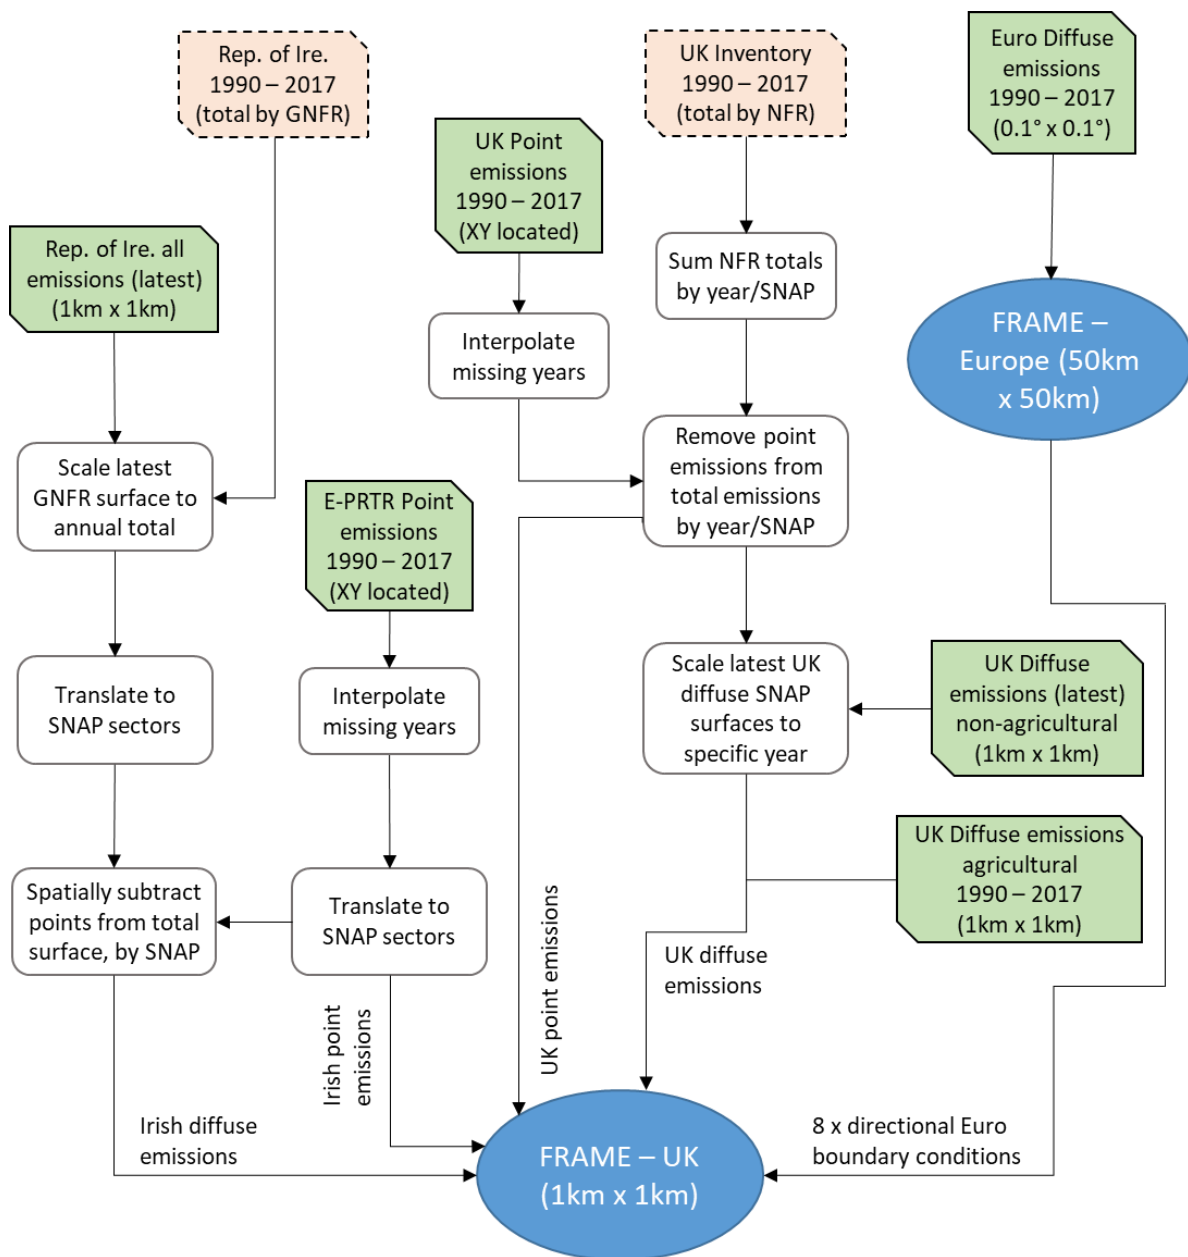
Rep. of Ire. 1990 – 2017 (total by GNFR)

UK Inventory 1990 – 2017 (total by NFR)

Euro Diffuse emissions 1990 – 2017 (0.1° x 0.1°)

UK Point emissions 1990 – 2017 (XY located)

Rep. of Ire. all emissions (latest) (1km x 1km)

Sum NFR totals by year/SNAP

FRAME – Europe (50km x 50km)

Interpolate missing years

Scale latest GNFR surface to annual total

Remove point emissions from total emissions by year/SNAP

E-PRTR Point emissions 1990 – 2017 (XY located)

Translate to SNAP sectors

Interpolate missing years

Scale latest UK diffuse SNAP surfaces to specific year

UK Diffuse emissions (latest) non-agricultural (1km x 1km)

UK Diffuse emissions agricultural 1990 – 2017 (1km x 1km)

Spatially subtract points from total surface, by SNAP

Translate to SNAP sectors

UK point emissions

UK diffuse emissions

Irish point emissions

Irish diffuse emissions

FRAME – UK (1km x 1km)

8 x directional Euro boundary conditions